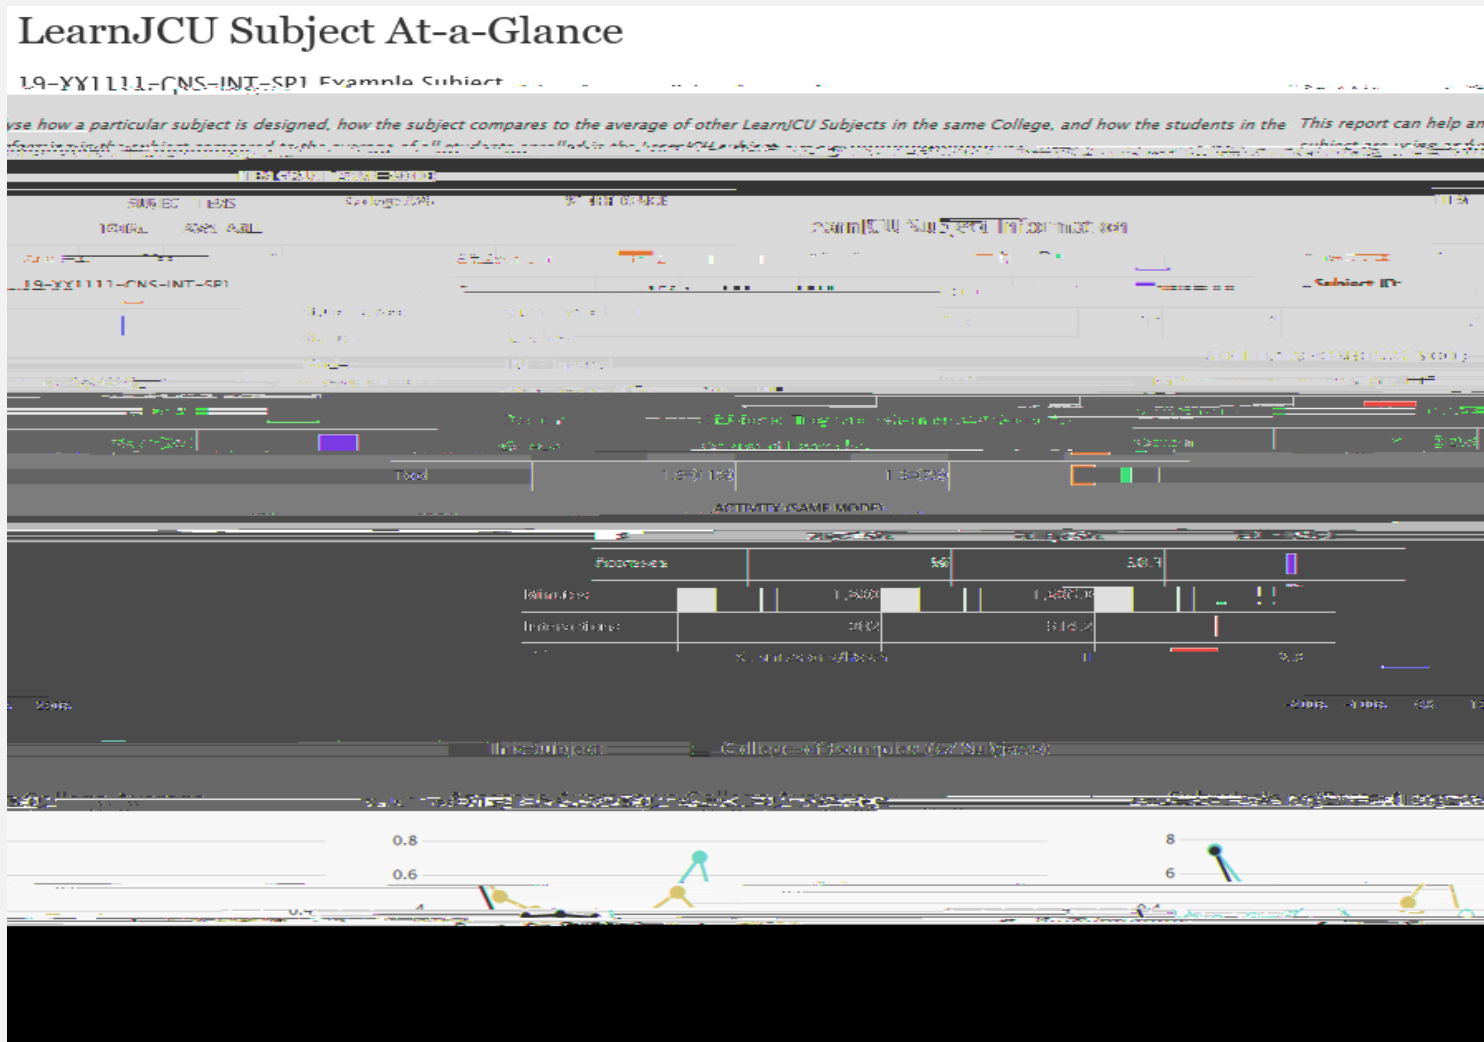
LearnJCU Subject At-a-Glance

19-XX1111-CNS-INT-SP1 Example Subject

...yse how a particular subject is designed, how the subject compares to the average of other LearnJCU Subjects in the same College, and how the students in the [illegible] This report can help an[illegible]

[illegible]

LearnJCU Subject Information

19-XX1111-CNS-INT-SP1

Subject ID:

Total

ACTIVITY (SAME MODE)

Accesses

Minutes

Interactions

This Subject

College of Example (x Subjects)

0.8

0.6

8

6